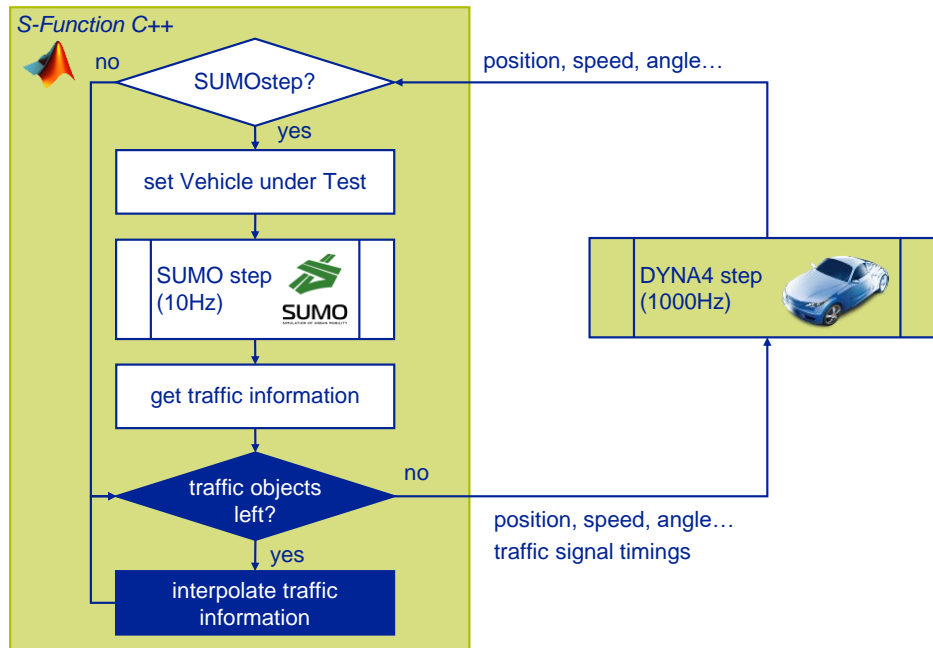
S-Function C++

no

SUMOstep?

position, speed, angle…

yes

set Vehicle under Test

SUMO step
(10Hz)

SUMO
SIMULATION OF URBAN MOBILITY

DYNA4 step
(1000Hz)

get traffic information

no

traffic objects left?

position, speed, angle…

traffic signal timings

yes

interpolate traffic information